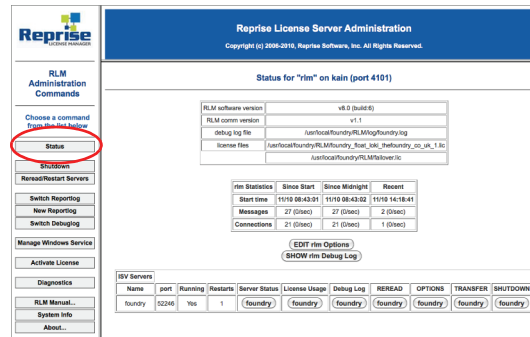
Reprise LICENSE MANAGER

Reprise License Server Administration

Copyright (c) 2006-2010, Reprise Software, Inc. All Rights Reserved.

RLM Administration Commands

Choose a command from the list below

Status

Shutdown

Reread/Restart Servers

Switch Reportlog

New Reportlog

Switch Debuglog

Manage Windows Service

Activate License

Diagnostics

RLM Manual...

System Info

About...

Status for "rlm" on kain (port 4101)

| RLM software version | v8.0 (build:6) |
|---|---|
| RLM comm version | v1.1 |
| debug log file | /usr/local/foundry/RLM/log/foundry.log |
| license files | /usr/local/foundry/RLM/foundry_float_loki_thefoundry_co_uk_1.lic |
| | /usr/local/foundry/RLM/failover.lic |

| rlm Statistics | Since Start | Since Midnight | Recent |
|---|---|---|---|
| Start time | 11/10 08:43:01 | 11/10 08:43:02 | 11/10 14:18:41 |
| Messages | 27 (0/sec) | 27 (0/sec) | 2 (0/sec) |
| Connections | 21 (0/sec) | 21 (0/sec) | 1 (0/sec) |

EDIT rlm Options

SHOW rlm Debug Log

ISV Servers

| Name | port | Running | Restarts | Server Status | License Usage | Debug Log | REREAD | OPTIONS | TRANSFER | SHUTDOWN |
|---|---|---|---|---|---|---|---|---|---|---|
| foundry | 52246 | Yes | 1 | foundry | foundry | foundry | foundry | foundry | foundry | foundry |